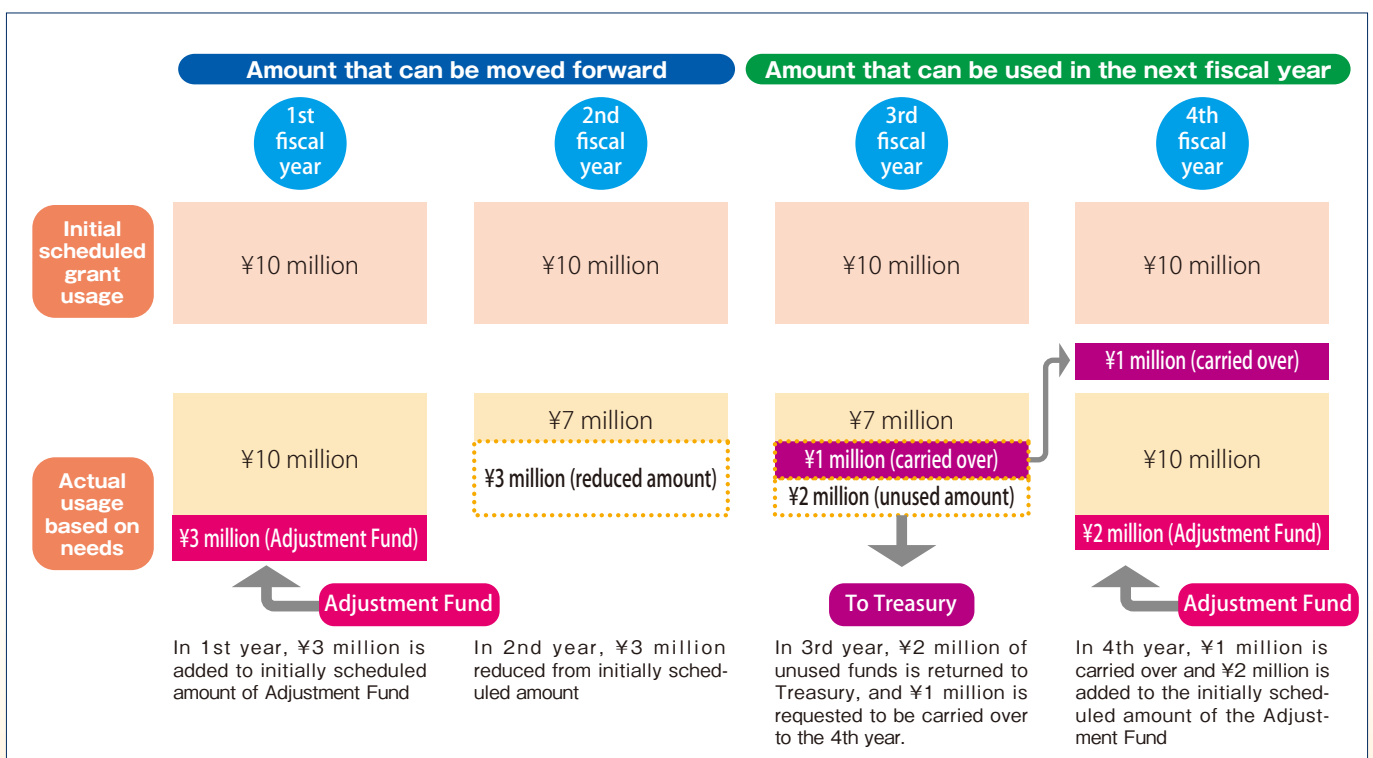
Amount that can be moved forward

Amount that can be used in the next fiscal year

1st fiscal year

2nd fiscal year

3rd fiscal year

4th fiscal year

Initial scheduled grant usage

¥10 million

¥10 million

¥10 million

¥10 million

¥1 million (carried over)

Actual usage based on needs

¥10 million

¥3 million (Adjustment Fund)

¥7 million

¥3 million (reduced amount)

¥7 million

¥1 million (carried over)

¥2 million (unused amount)

¥10 million

¥2 million (Adjustment Fund)

Adjustment Fund

To Treasury

Adjustment Fund

In 1st year, ¥3 million is added to initially scheduled amount of Adjustment Fund

In 2nd year, ¥3 million reduced from initially scheduled amount

In 3rd year, ¥2 million of unused funds is returned to Treasury, and ¥1 million is requested to be carried over to the 4th year.

In 4th year, ¥1 million is carried over and ¥2 million is added to the initially scheduled amount of the Adjustment Fund